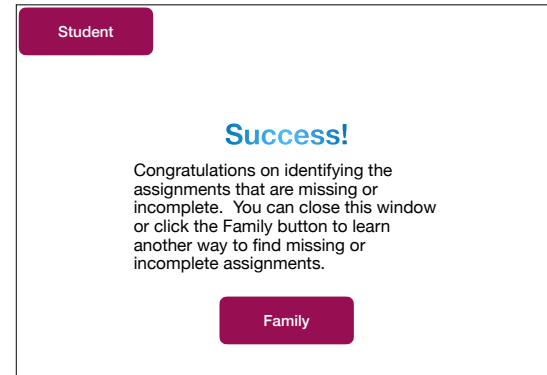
Student

Success!

Congratulations on identifying the assignments that are missing or incomplete. You can close this window or click the Family button to learn another way to find missing or incomplete assignments.

Family